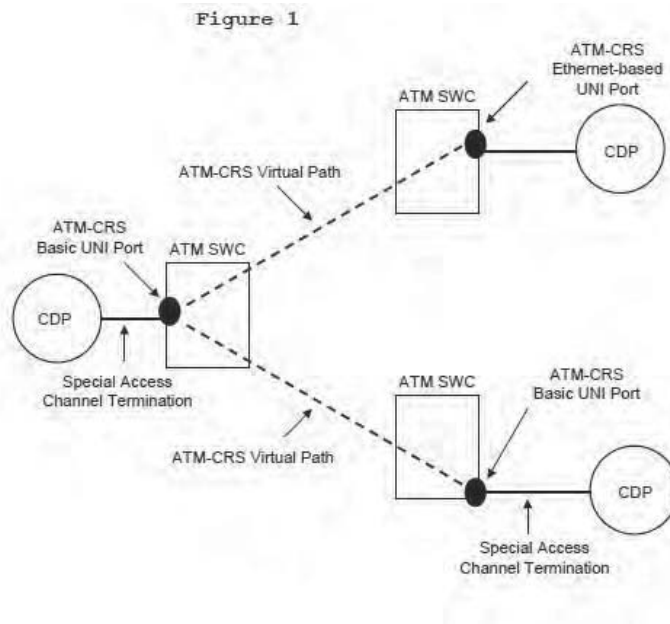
Figure 1

ATM-CRS Ethernet-based UNI Port

ATM SWC

CDP

ATM-CRS Virtual Path

ATM-CRS Basic UNI Port

ATM SWC

CDP

Special Access Channel Termination

ATM SWC

ATM-CRS Basic UNI Port

ATM-CRS Virtual Path

CDP

Special Access Channel Termination